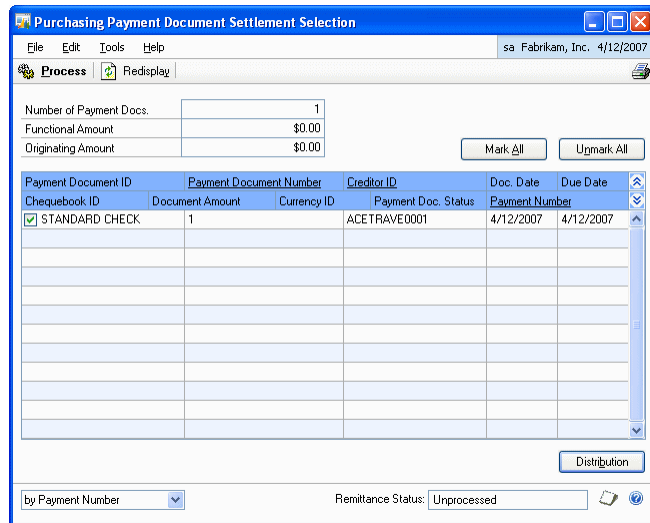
Purchasing Payment Document Settlement Selection

File Edit Tools Help

sa Fabrikam, Inc. 4/12/2007

Process Redisplay

| Number of Payment Docs. | 1 |
|---|---|
| Functional Amount | $0.00 |
| Originating Amount | $0.00 |

Mark All Unmark All

| Payment Document ID | Payment Document Number | | Creditor ID | Doc. Date | Due Date |
|---|---|---|---|---|---|
| Chequebook ID | Document Amount | Currency ID | Payment Doc. Status | Payment Number | |
| STANDARD CHECK | 1 | | ACETRAVE0001 | 4/12/2007 | 4/12/2007 |

Distribution

by Payment Number

Remittance Status: Unprocessed